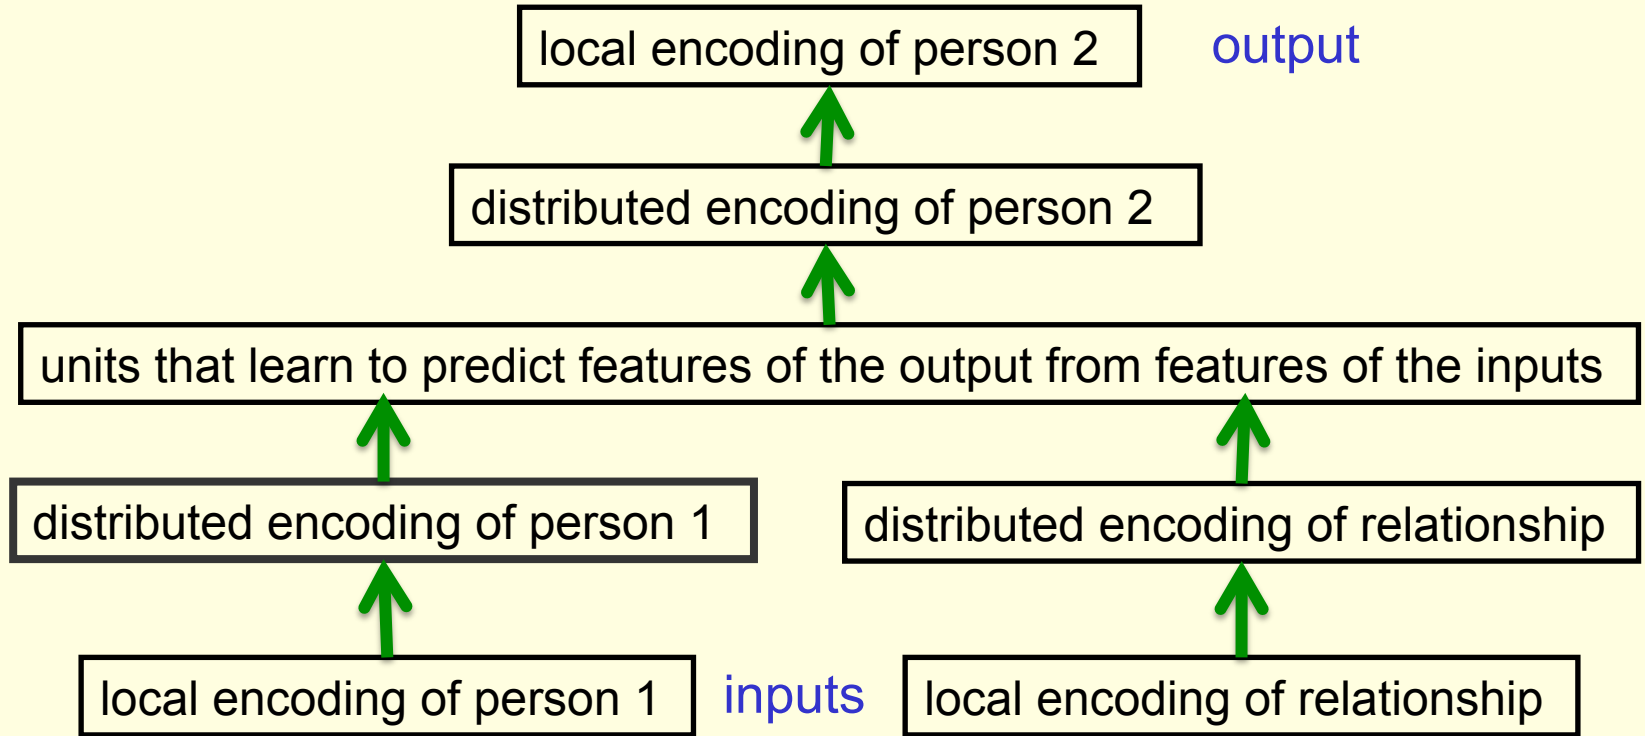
local encoding of person 2

output

distributed encoding of person 2

units that learn to predict features of the output from features of the inputs

distributed encoding of person 1

distributed encoding of relationship

local encoding of person 1

inputs

local encoding of relationship